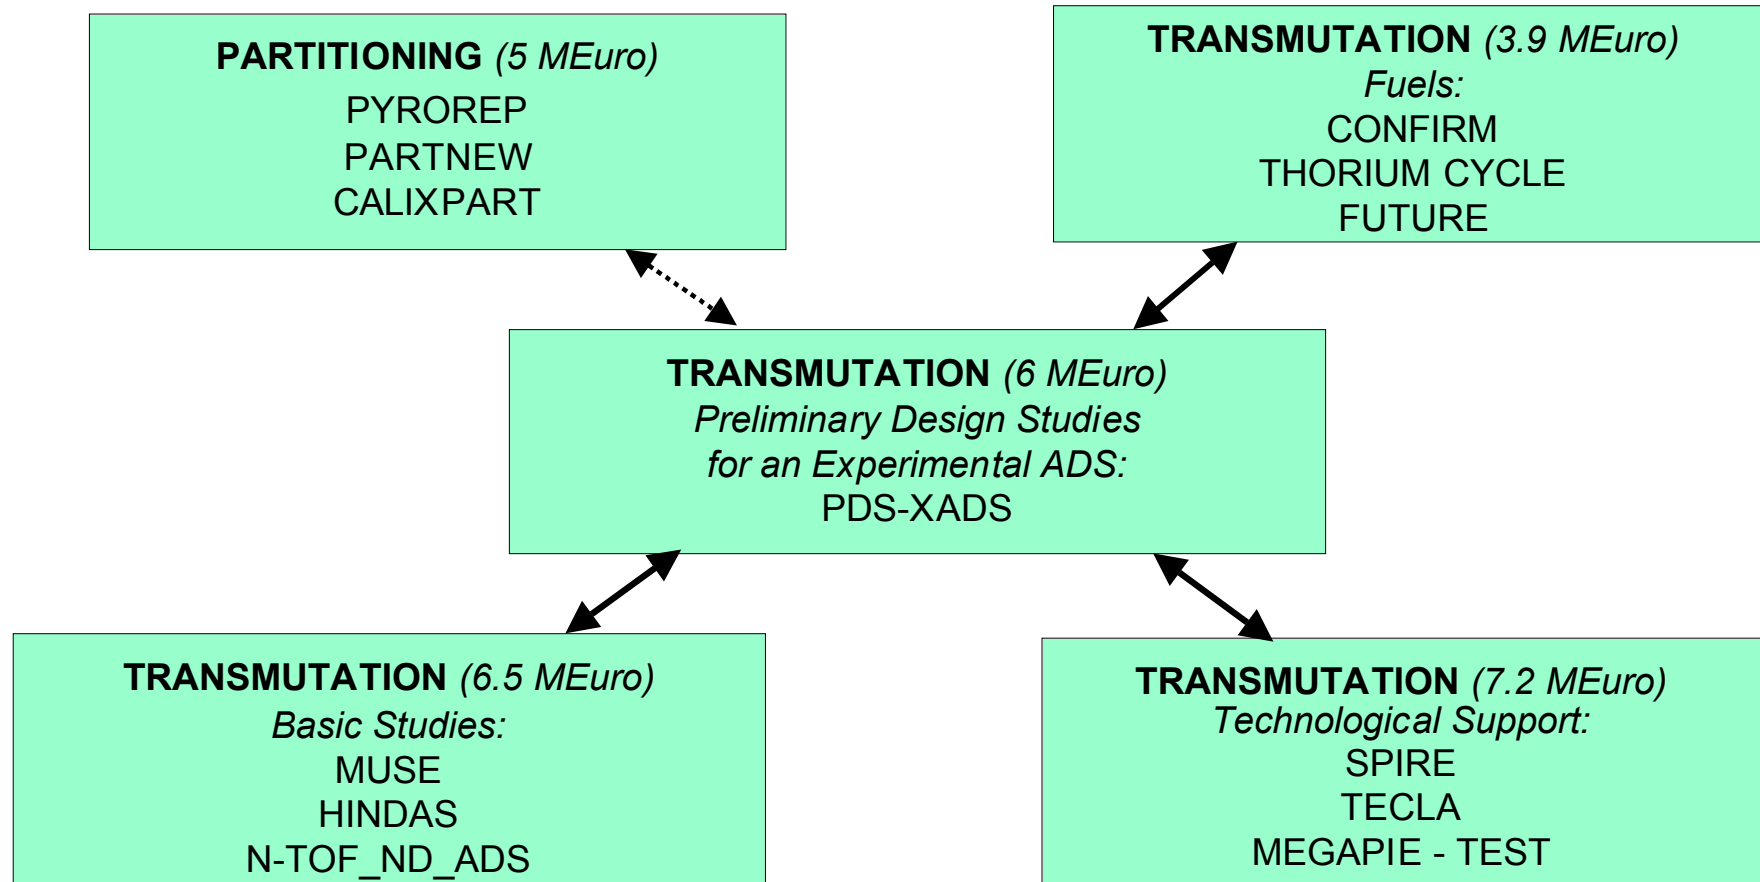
PARTITIONING (5 MEuro)
PYROREP
PARTNEW
CALIXPART

TRANSMUTATION (3.9 MEuro)
Fuels:
CONFIRM
THORIUM CYCLE
FUTURE

TRANSMUTATION (6 MEuro)
Preliminary Design Studies
for an Experimental ADS:
PDS-XADS

TRANSMUTATION (6.5 MEuro)
Basic Studies:
MUSE
HINDAS
N-TOF_ND_ADS

TRANSMUTATION (7.2 MEuro)
Technological Support:
SPIRE
TECLA
MEGAPIE - TEST